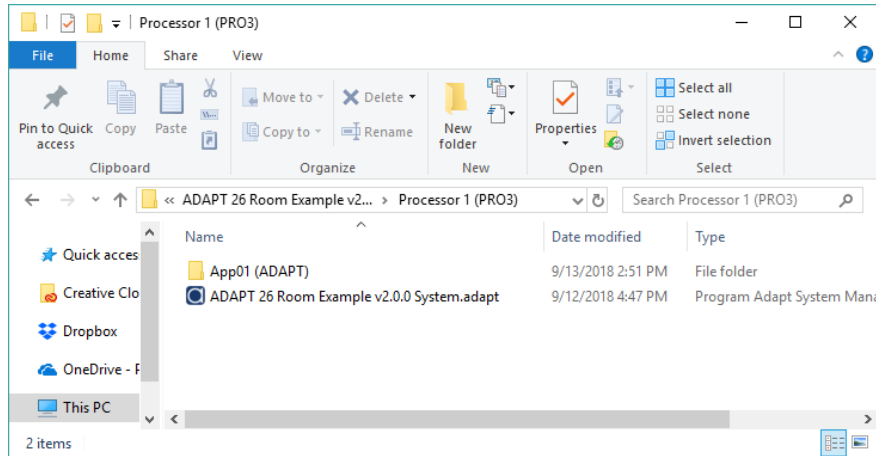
Processor 1 (PRO3)

File Home Share View

Pin to Quick access Copy Paste
Clipboard

Move to Delete
Copy to Rename
Organize

New folder
New

Properties
Open

Select all
Select none
Invert selection
Select

« ADAPT 26 Room Example v2... › Processor 1 (PRO3)

Search Processor 1 (PRO3)

Quick acces
Creative Clo
Dropbox
OneDrive - F
This PC

| Name | Date modified | Type |
|---|---|---|
| App01 (ADAPT) | 9/13/2018 2:51 PM | File folder |
| ADAPT 26 Room Example v2.0.0 System.adapt | 9/12/2018 4:47 PM | Program Adapt System Mana |

2 items